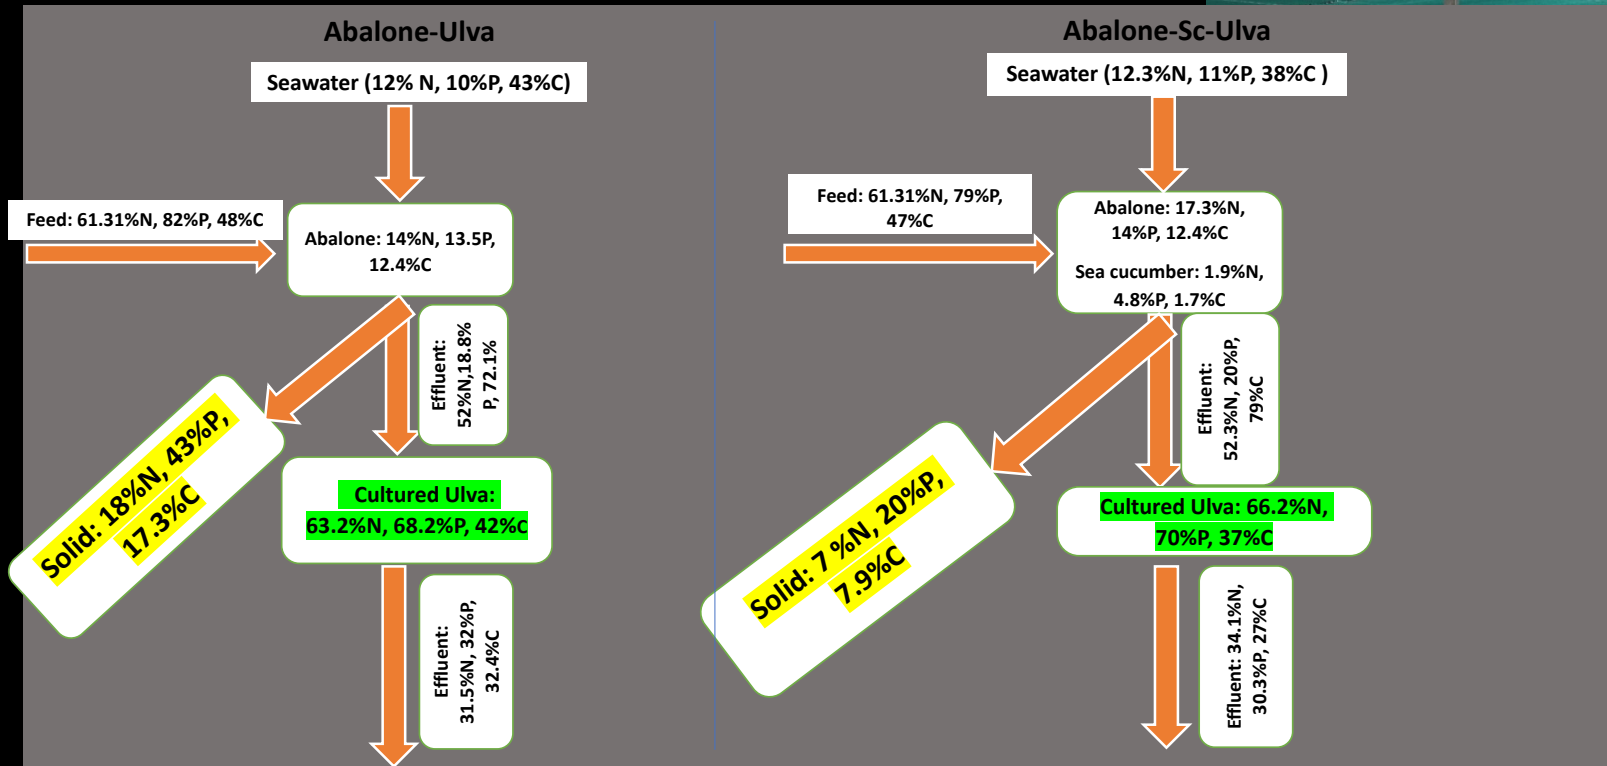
Abalone-Ulva

Seawater (12% N, 10%P, 43%C)

Feed: 61.31%N, 82%P, 48%C

Abalone: 14%N, 13.5P, 12.4%C

Effluent: 52%N,18.8% P, 72.1%

Solid: 18%N, 43%P, 17.3%C

Cultured Ulva: 63.2%N, 68.2%P, 42%C

Effluent: 31.5%N, 32%P, 32.4%C

Abalone-Sc-Ulva

Seawater (12.3%N, 11%P, 38%C )

Feed: 61.31%N, 79%P, 47%C

Abalone: 17.3%N, 14%P, 12.4%C

Sea cucumber: 1.9%N, 4.8%P, 1.7%C

Effluent: 52.3%N, 20%P, 79%C

Solid: 7 %N, 20%P, 7.9%C

Cultured Ulva: 66.2%N, 70%P, 37%C

Effluent: 34.1%N, 30.3%P, 27%C